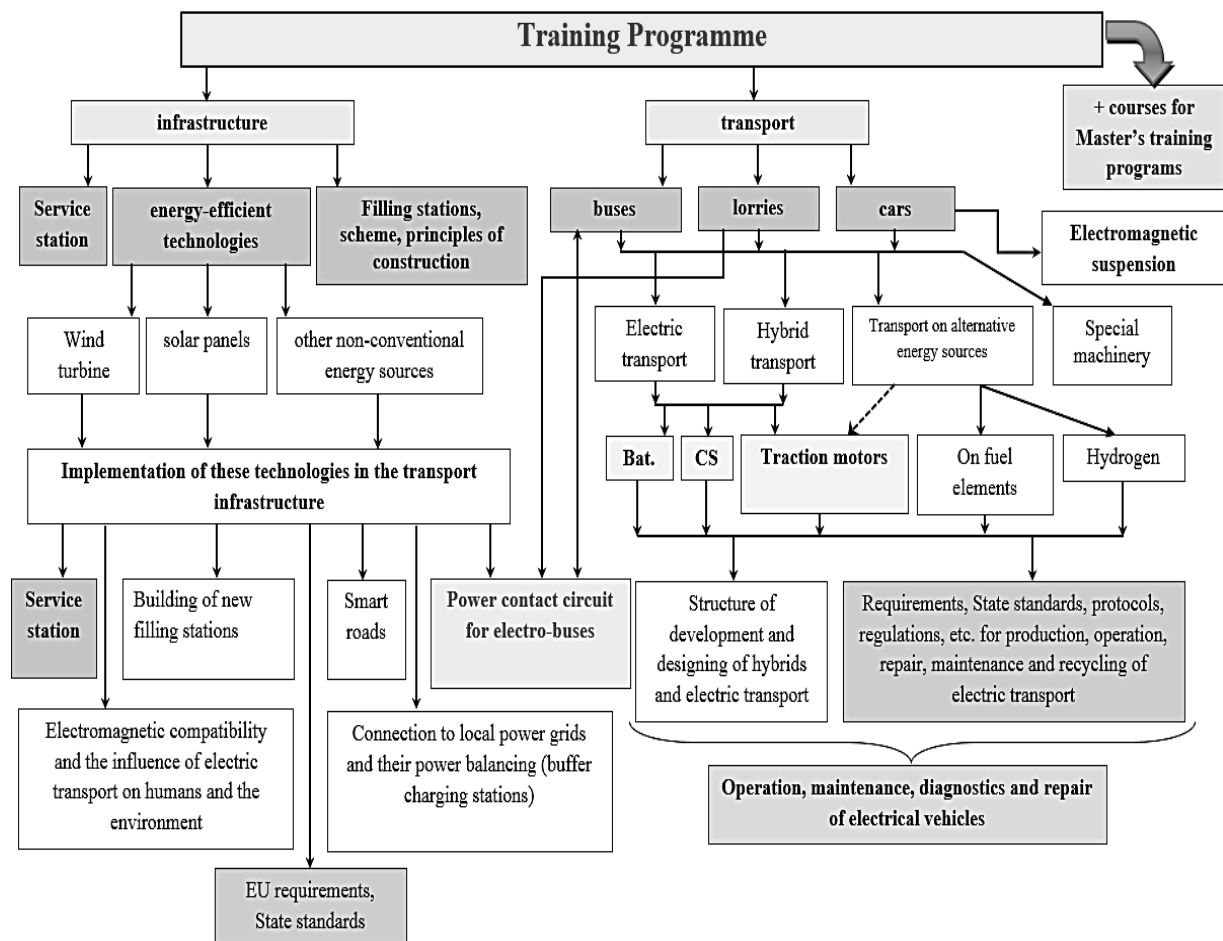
Training Programme

+ courses for Master's training programs

infrastructure

transport

Service station

energy-efficient technologies

Filling stations, scheme, principles of construction

buses

lorries

cars

Electromagnetic suspension

Wind turbine

solar panels

other non-conventional energy sources

Electric transport

Hybrid transport

Transport on alternative energy sources

Special machinery

Implementation of these technologies in the transport infrastructure

Bat.

CS

Traction motors

On fuel elements

Hydrogen

Service station

Building of new filling stations

Smart roads

Power contact circuit for electro-buses

Structure of development and designing of hybrids and electric transport

Requirements, State standards, protocols, regulations, etc. for production, operation, repair, maintenance and recycling of electric transport

Electromagnetic compatibility and the influence of electric transport on humans and the environment

Connection to local power grids and their power balancing (buffer charging stations)

Operation, maintenance, diagnostics and repair of electrical vehicles

EU requirements, State standards